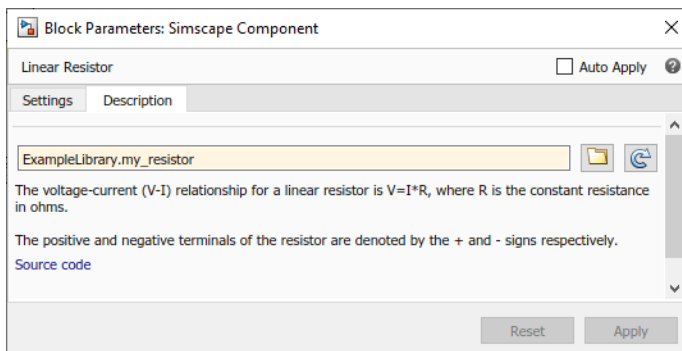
Block Parameters: Simscape Component

Linear Resistor

Auto Apply

Settings

Description

ExampleLibrary.my_resistor

The voltage-current (V-I) relationship for a linear resistor is V=I*R, where R is the constant resistance in ohms.

The positive and negative terminals of the resistor are denoted by the + and - signs respectively.

Source code

Reset

Apply